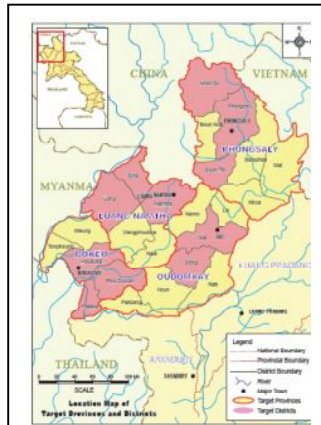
CHINA
VIETNAM
PHONGSALY
MYANMA
LUANG NAMTHA
BOKEO
OUDOMXAY
THAILAND
SCALE
Location Map of Target Provinces and Districts
Legend
National Boundary
Provincial Boundary
District Boundary
River
Major Town
Target Provinces
Target Districts